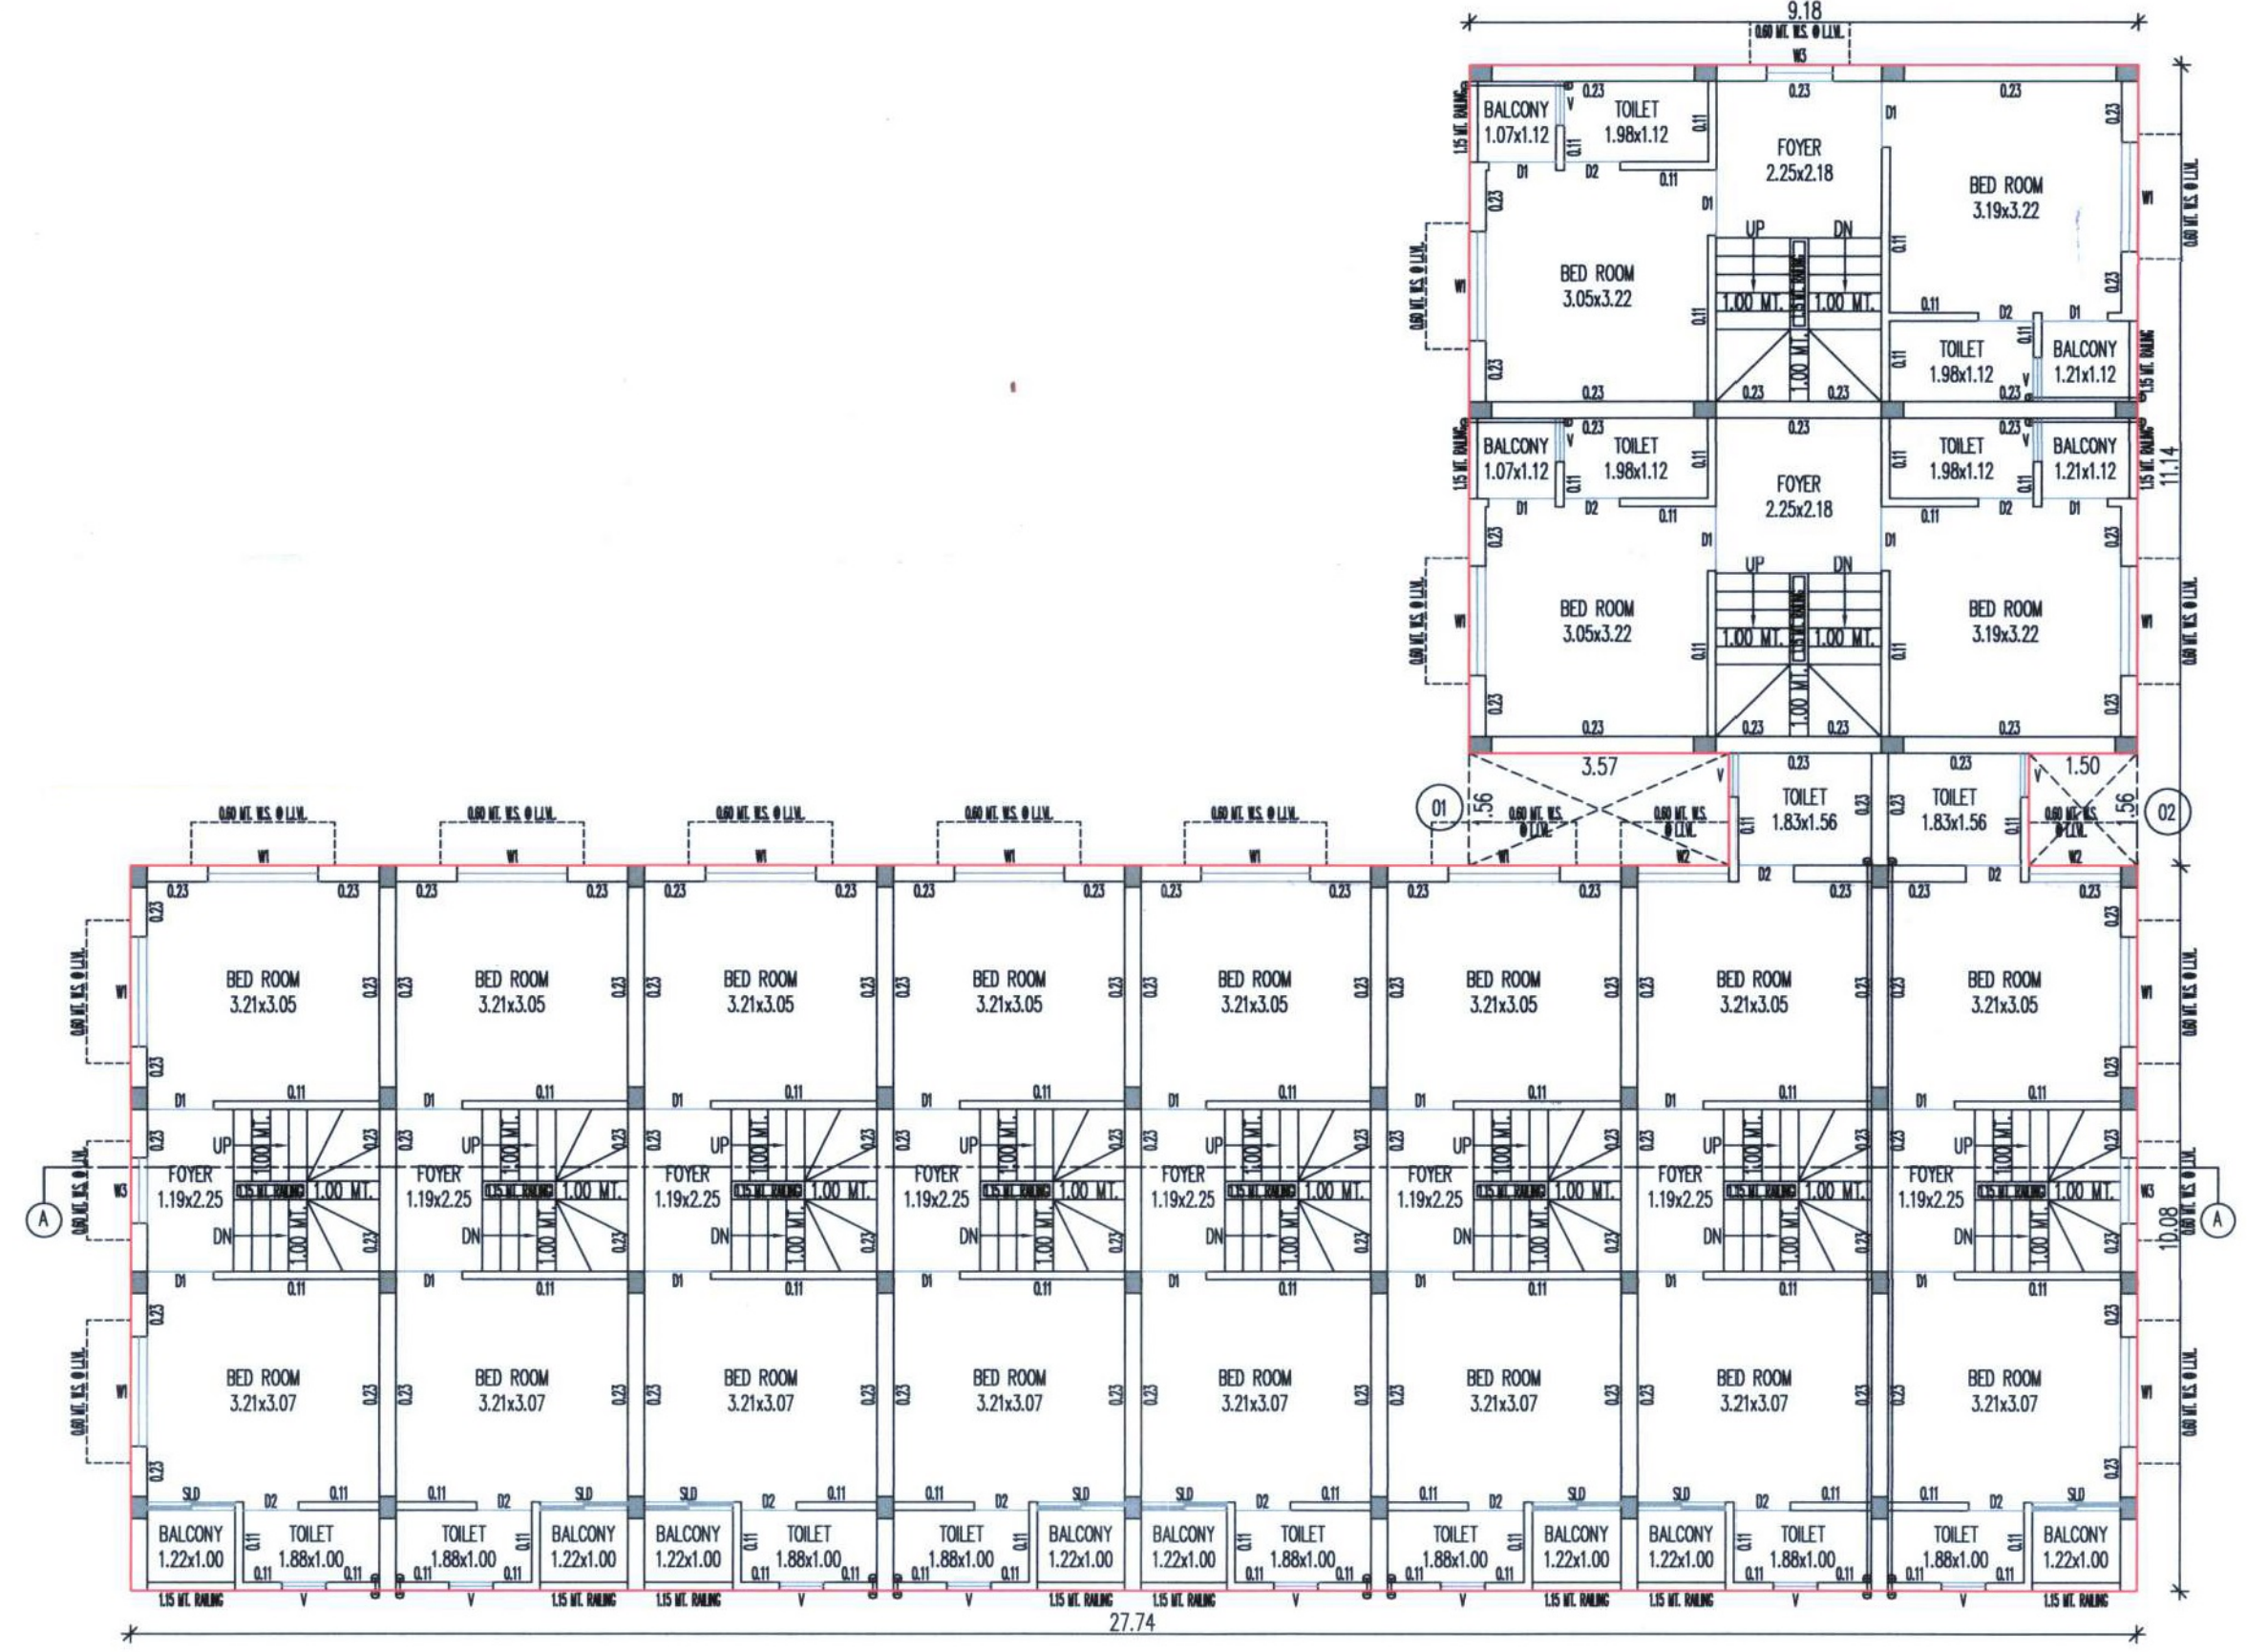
9.18
0.60 MT. W.S. @ L.I.V.
W3
0.23 0.23
BALCONY 1.07x1.12
TOILET 1.98x1.12
FOYER 2.25x2.18
BED ROOM 3.19x3.22
1.15 MT. RAILING
D1 D2 0.11 D1 D1
0.60 MT. W.S. @ L.I.V.
W1
UP DN
BED ROOM 3.05x3.22
1.00 MT. 1.00 MT.
0.15 MT. RAILING
1.00 MT.
0.11 D2 D1
TOILET 1.98x1.12
BALCONY 1.21x1.12
0.23 0.23 0.23 0.23
BALCONY 1.07x1.12
TOILET 1.98x1.12
FOYER 2.25x2.18
TOILET 1.98x1.12
BALCONY 1.21x1.12
11.14
D1 D2 0.11 D1 0.11 D2 D1
UP DN
BED ROOM 3.05x3.22
1.00 MT. 1.00 MT.
BED ROOM 3.19x3.22
1.00 MT.
0.23 0.23 0.23 0.23
3.57
1.56
1.50
1.56
01
02
TOILET 1.83x1.56
TOILET 1.83x1.56
0.60 MT. W.S. @ L.I.V.
W1 W2 W2
D2 D2
0.60 MT. W.S. @ L.I.V.
W1
BED ROOM 3.21x3.05
D1 0.11
UP
FOYER 1.19x2.25
1.00 MT.
0.15 MT. RAILING
DN
W3
A
10.08
BED ROOM 3.21x3.07
SLD D2 0.11
BALCONY 1.22x1.00
TOILET 1.88x1.00
1.15 MT. RAILING
V
27.74